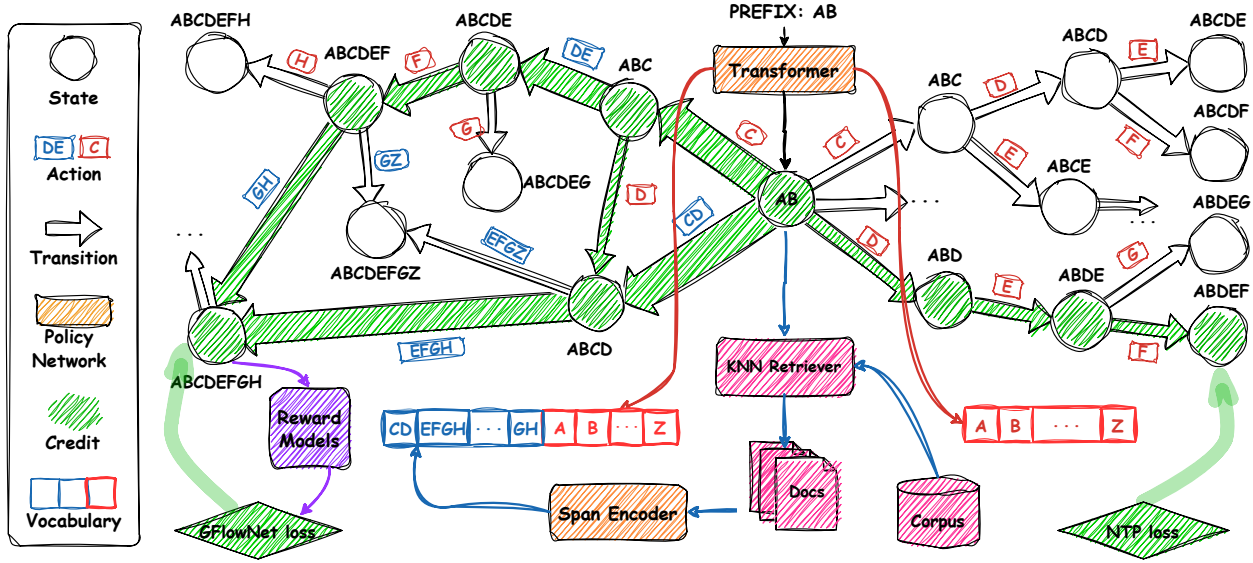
State

DE C

Action

Transition

Policy Network

Credit

Vocabulary

ABCDEFH

ABCDE

PREFIX: AB

ABCD

ABCDE

ABCDEF

H

F

DE

ABC

Transformer

E

ABC

D

ABCDF

G

C

C

E

F

GZ

ABCDEG

AB

ABCE

GH

D

. . .

. . .

CD

ABDEG

ABCDEFGZ

EFGZ

D

ABD

G

. . .

ABDE

ABDEF

E

ABCDEFGH

ABCD

EFGH

KNN Retriever

F

Reward Models

CD | EFGH | . . . | GH | A | B | . . . | Z

A | B | . . . | Z

Docs

GFlowNet loss

Span Encoder

Corpus

NTP loss